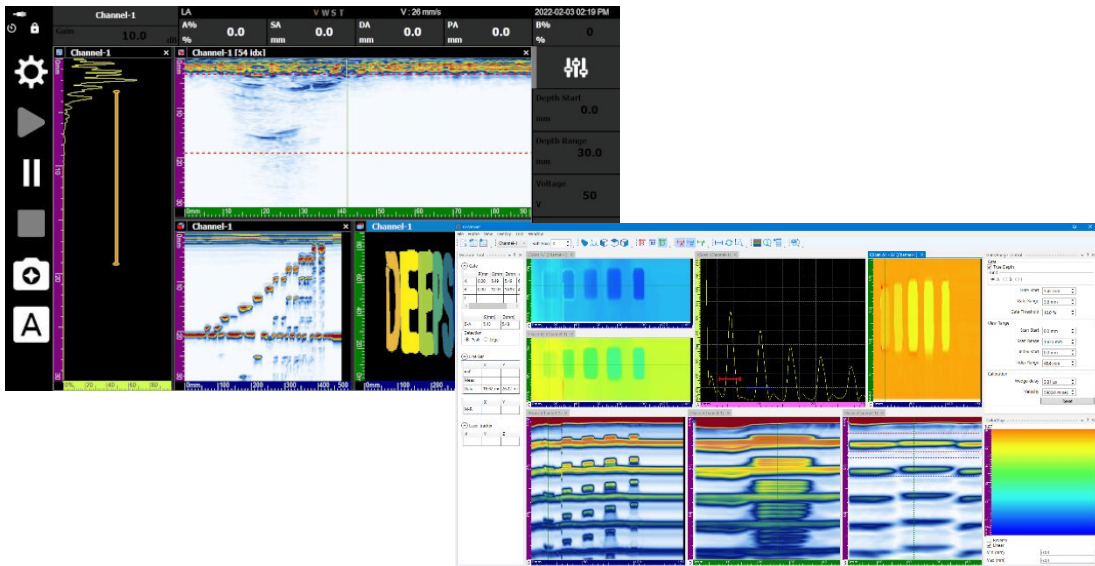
Channel-1
Gain 10.0 dB
LA
V W S T
V : 26 mm/s
2022-02-03 02:19 PM
A% 0.0 %
SA 0.0 mm
DA 0.0 mm
PA 0.0 mm
B% 0 %
Channel-1
Channel-1 [54 idx]
Depth Start 0.0 mm
Depth Range 30.0 mm
Voltage 50 V
Channel-1
A
DEEPS
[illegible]